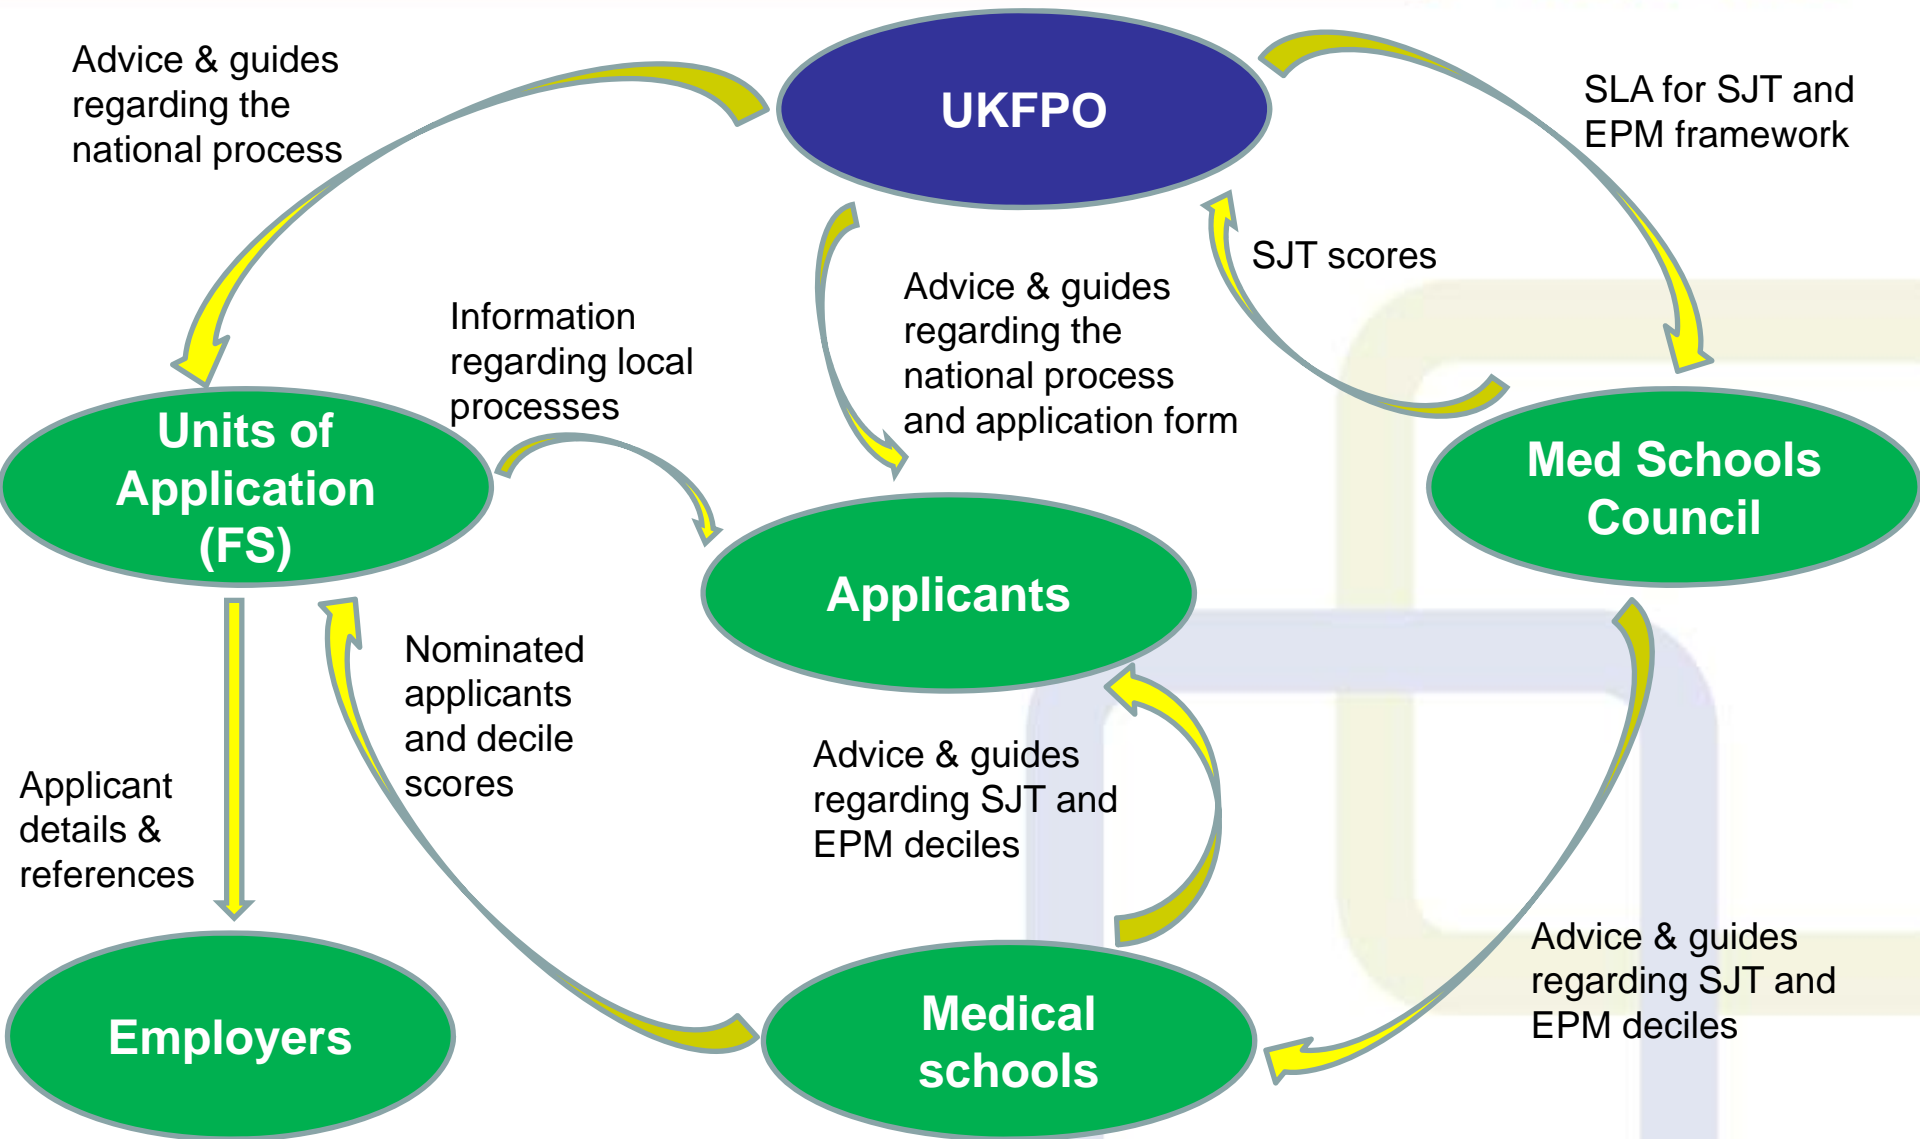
Advice & guides regarding the national process

UKFPO

SLA for SJT and EPM framework

SJT scores

Advice & guides regarding the national process and application form

Information regarding local processes

Units of Application (FS)

Med Schools Council

Applicants

Nominated applicants and decile scores

Advice & guides regarding SJT and EPM deciles

Applicant details & references

Advice & guides regarding SJT and EPM deciles

Employers

Medical schools